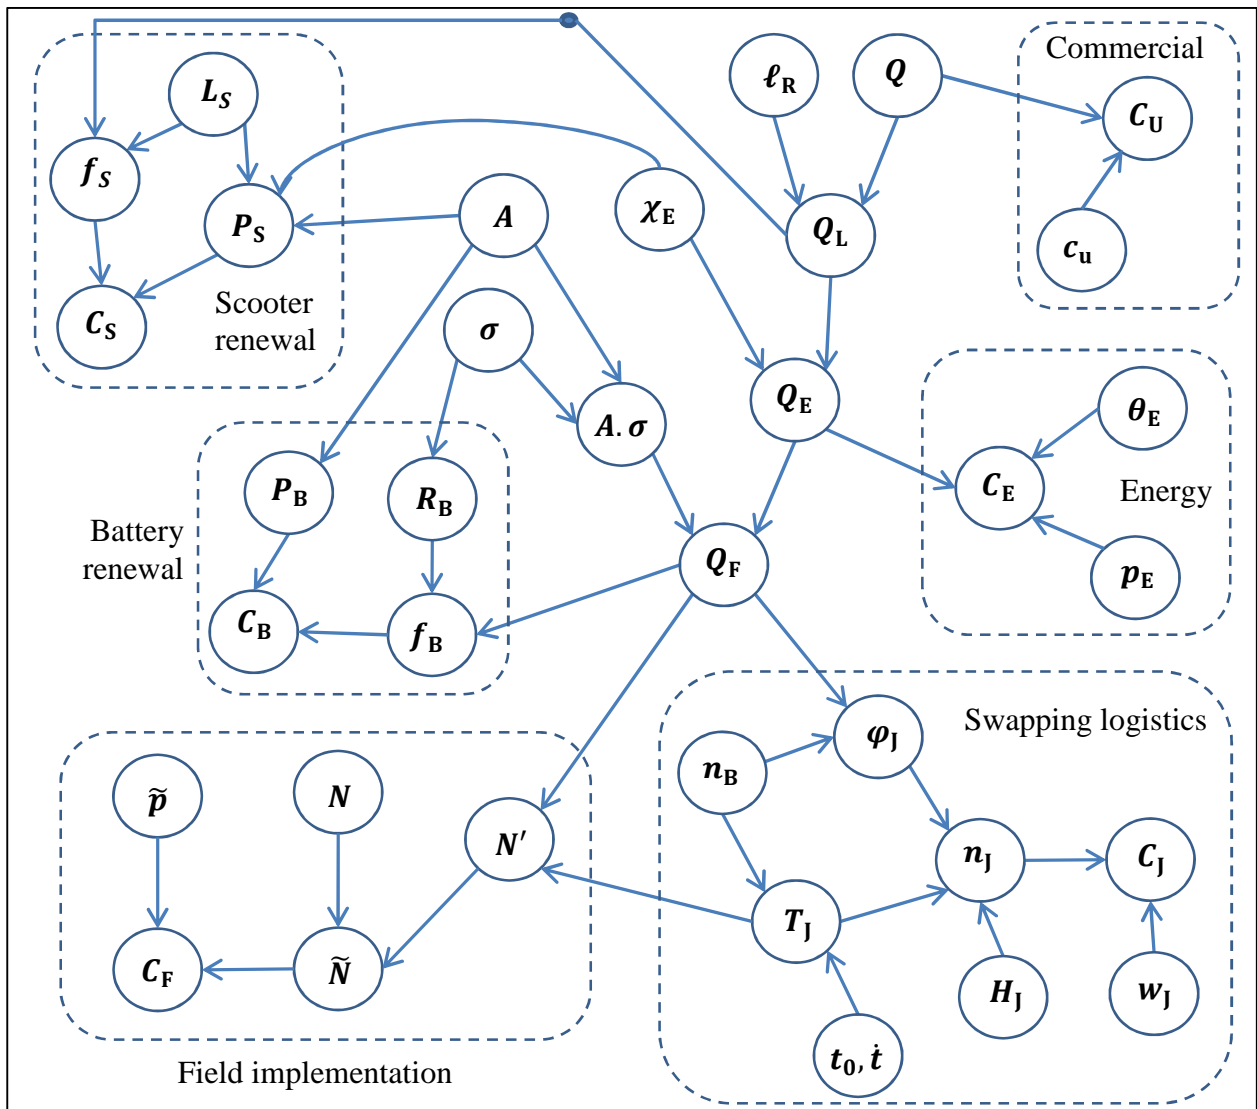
Commercial

$\ell_R$

$Q$

$C_U$

$L_S$

$f_S$

$P_S$

$A$

$\chi_E$

$Q_L$

$c_u$

$C_S$

Scooter renewal

$\sigma$

$Q_E$

$\theta_E$

$A.\sigma$

$P_B$

$R_B$

$C_E$

Energy

Battery renewal

$Q_F$

$p_E$

$C_B$

$f_B$

Swapping logistics

$\varphi_J$

$n_B$

$\tilde{p}$

$N$

$N'$

$n_J$

$C_J$

$T_J$

$C_F$

$\tilde{N}$

$H_J$

$w_J$

$t_0, \dot{t}$

Field implementation